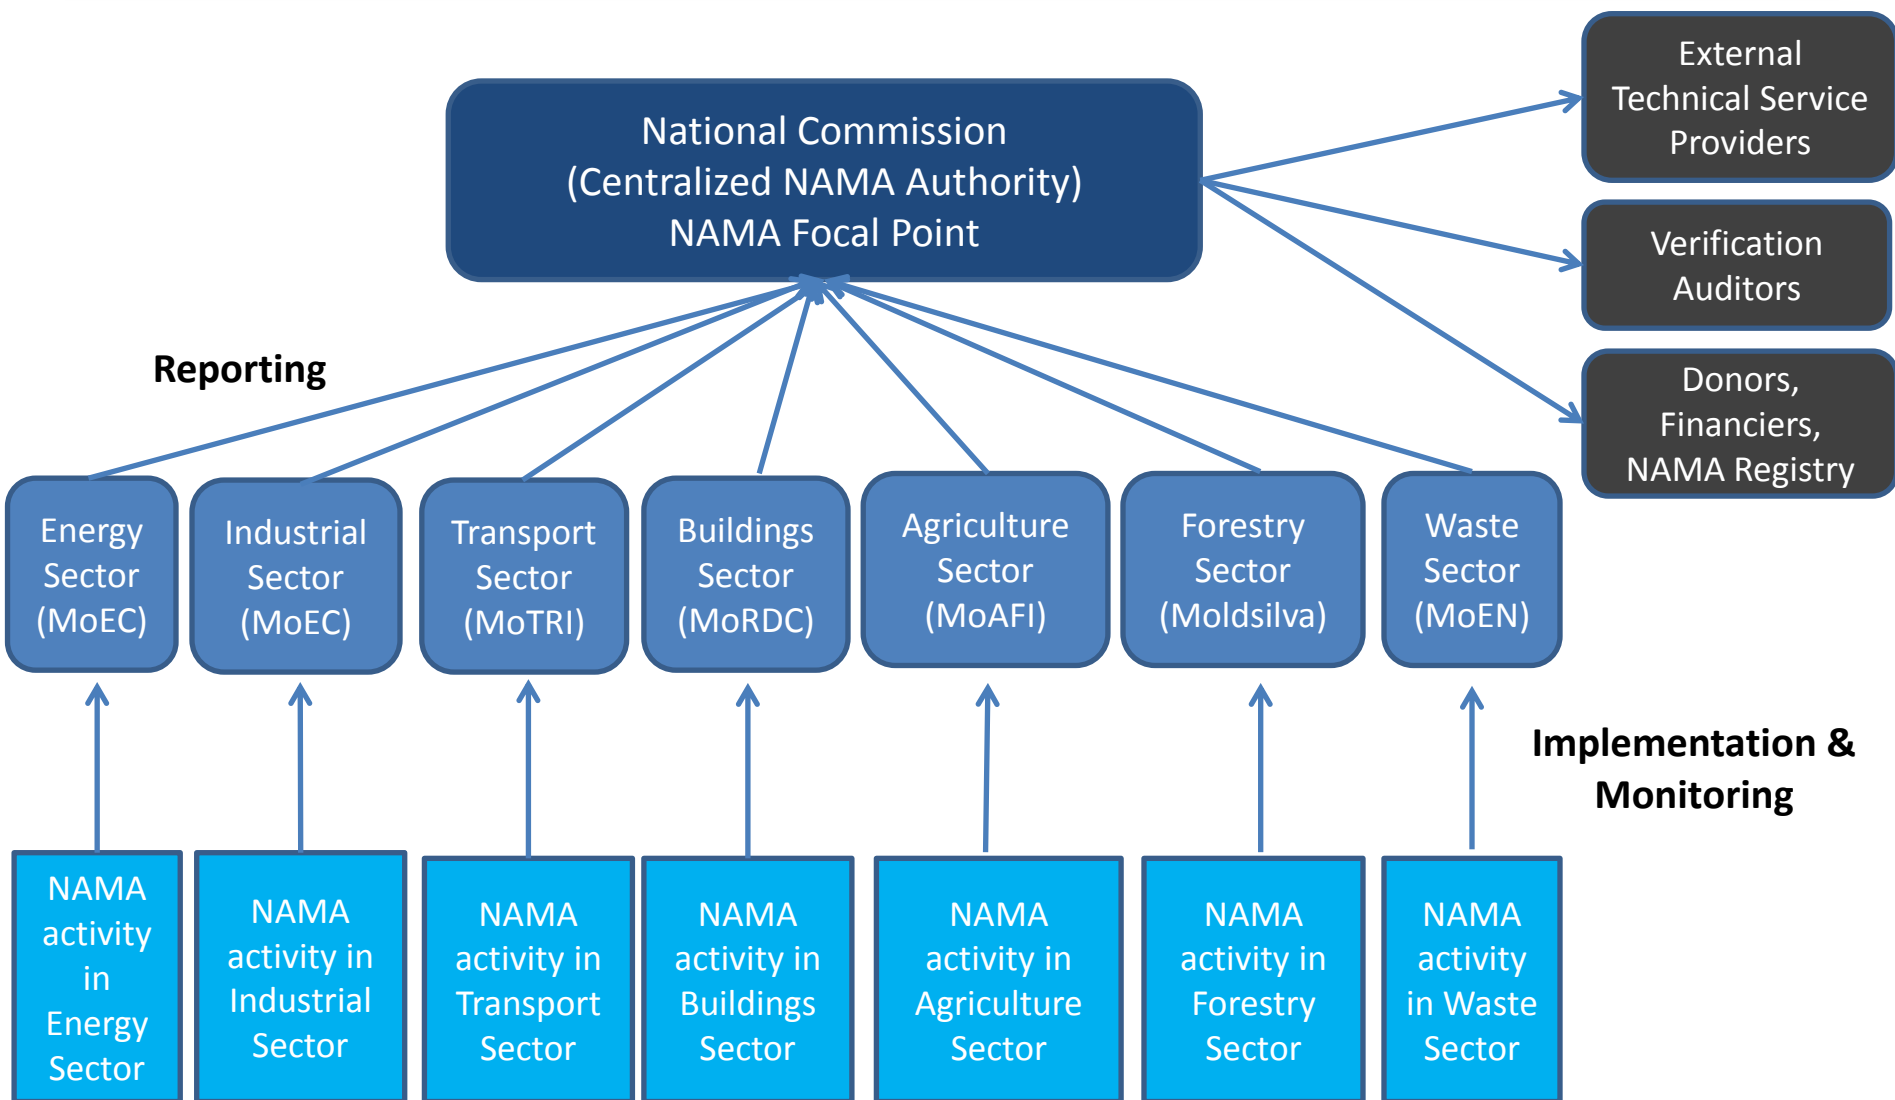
National Commission
(Centralized NAMA Authority)
NAMA Focal Point

External Technical Service Providers

Verification Auditors

Donors, Financiers, NAMA Registry

Reporting

Energy Sector (MoEC)

Industrial Sector (MoEC)

Transport Sector (MoTRI)

Buildings Sector (MoRDC)

Agriculture Sector (MoAFI)

Forestry Sector (Moldsilva)

Waste Sector (MoEN)

Implementation & Monitoring

NAMA activity in Energy Sector

NAMA activity in Industrial Sector

NAMA activity in Transport Sector

NAMA activity in Buildings Sector

NAMA activity in Agriculture Sector

NAMA activity in Forestry Sector

NAMA activity in Waste Sector